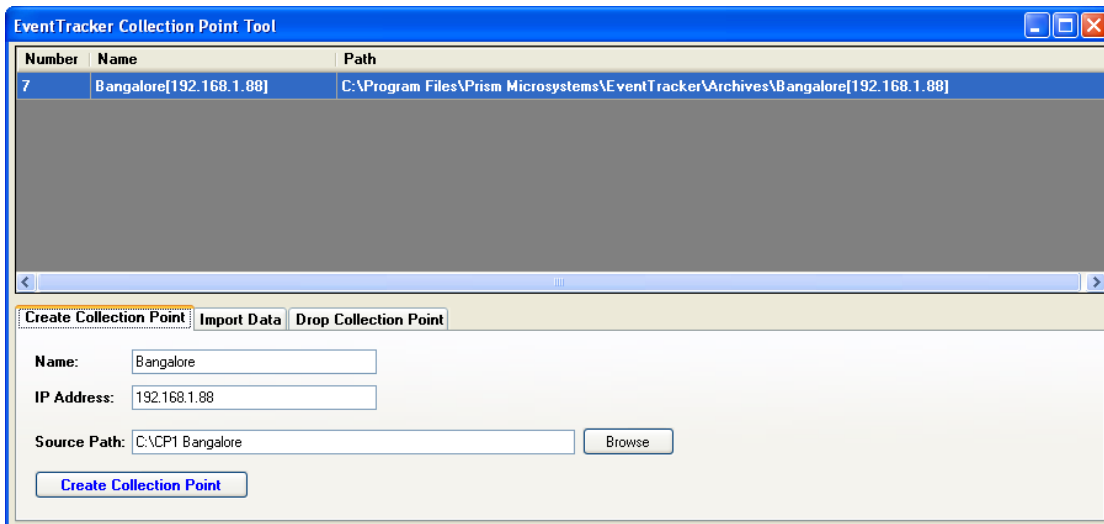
EventTracker Collection Point Tool

| Number | Name | Path |
|---|---|---|
| 7 | Bangalore[192.168.1.88] | C:\Program Files\Prism Microsystems\EventTracker\Archives\Bangalore[192.168.1.88] |

Create Collection Point | Import Data | Drop Collection Point

Name: Bangalore

IP Address: 192.168.1.88

Source Path: C:\CP1 Bangalore

Browse

Create Collection Point